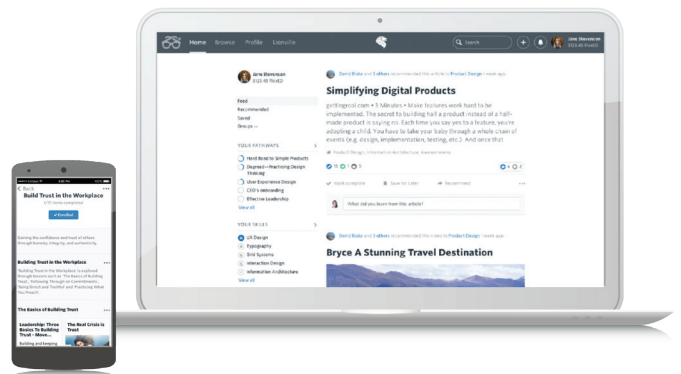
Home Browse Profile Lionsite

Search

Jane Stevenson
5123.45 Pts402

Jane Stevenson
5123.45 Pts402

Feed
Recommended
Saved
Groups

YOUR PATHWAYS
Hard Road to Simple Products
Degreed – Practicing Design Thinking
User Experience Design
CXO's onboarding
Effective Leadership
View all

YOUR SKILLS
UX Design
Typography
Grid Systems
Interaction Design
Information Architecture
View all

David Blake and 3 others recommended this article in Product Design 1 week ago

Simplifying Digital Products

gettingreal.com • 5 Minutes • Make features work hard to be implemented. The secret to building half a product instead of a half-made product is saying no. Each time you say yes to a feature, you're adopting a child. You have to take your baby through a whole chain of events (e.g. design, implementation, testing, etc.) And once that

Product Design, Information Architecture, Interaction Design

15 0 5

Mark complete Save for Later Recommend

What did you learn from this article?

David Blake and 3 others recommended this video in Product Design 1 week ago

Bryce A Stunning Travel Destination

Back
Build Trust in the Workplace
0/10 items completed
Enrolled

Building the confidence and trust of others through honesty, integrity, and authenticity.

Building Trust in the Workplace
"Building Trust in the Workplace" is explored through lessons such as "The Basics of Building Trust", "Following Through on Commitments", "Being Direct and Truthful" and "Practicing What You Preach".

The Basics of Building Trust

Leadership: Three Basics To Building Trust - Move...
Building and keeping

The Real Crisis is Trust